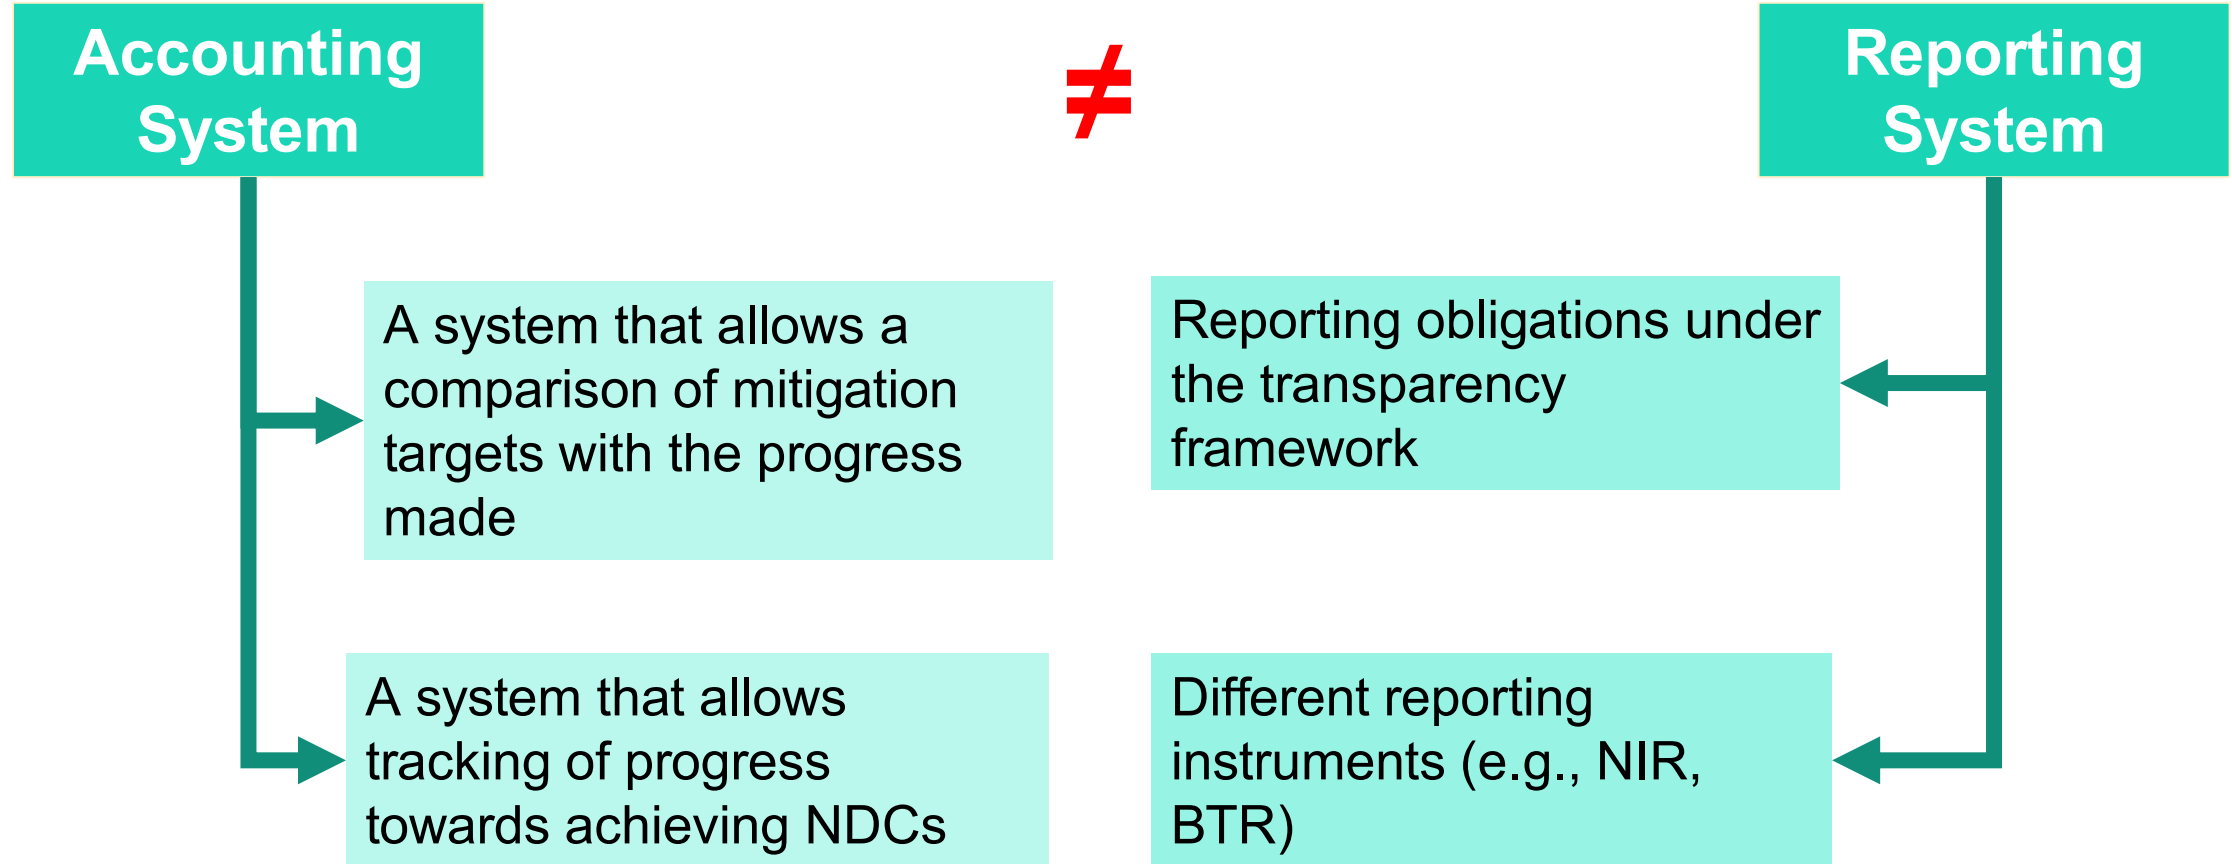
Accounting System

$\neq$

Reporting System

A system that allows a comparison of mitigation targets with the progress made

Reporting obligations under the transparency framework

A system that allows tracking of progress towards achieving NDCs

Different reporting instruments (e.g., NIR, BTR)